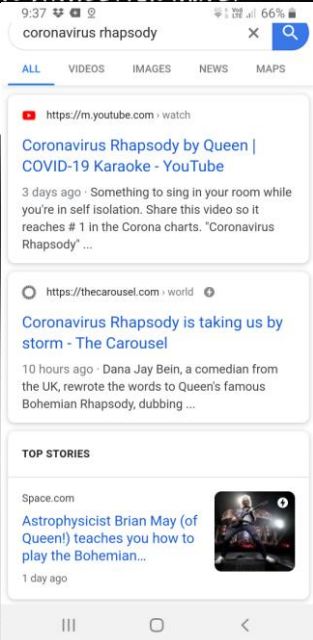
9:37 66%

coronavirus rhapsody

ALL VIDEOS IMAGES NEWS MAPS

https://m.youtube.com › watch

Coronavirus Rhapsody by Queen | COVID-19 Karaoke - YouTube

3 days ago · Something to sing in your room while you're in self isolation. Share this video so it reaches # 1 in the Corona charts. "Coronavirus Rhapsody" ...

https://thecarousel.com › world

Coronavirus Rhapsody is taking us by storm - The Carousel

10 hours ago · Dana Jay Bein, a comedian from the UK, rewrote the words to Queen's famous Bohemian Rhapsody, dubbing ...

TOP STORIES

Space.com

Astrophysicist Brian May (of Queen!) teaches you how to play the Bohemian...

1 day ago